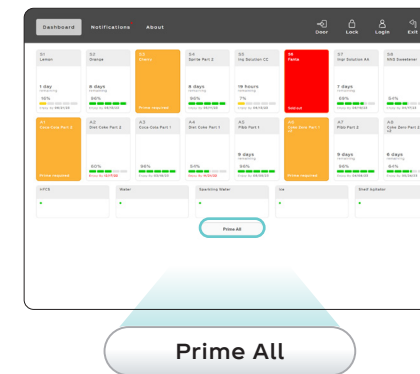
Dashboard Notifications About

Door Lock Login Exit

S1 Lemon
1 day remaining
16%

S2 Orange
6 days remaining
36%

S3 Cherry
Prime required

S4 Sprite Part 2
8 days remaining
35%

S5 Ing Solution CC
16 hours remaining
7%

S6 Fanta
Sold out

S7 Ing Solution AA
7 days remaining
55%

S8 RAS Sweetener
84%

A1 Coca-Cola Part 2
Prime required

A2 Diet Coke Part 2
60%

A3 Coca-Cola Part 1
86%

A4 Diet Coke Part 1
51%

A5 Pibb Part 1
9 days remaining
100%

A6 Coke Zero Part 1
Prime required

A7 Pibb Part 2
9 days remaining
86%

A8 Coke Zero Part 2
84%

HFCS

Water

Sparkling Water

Ice

Shelf Sanitizer

Prime All

Prime All